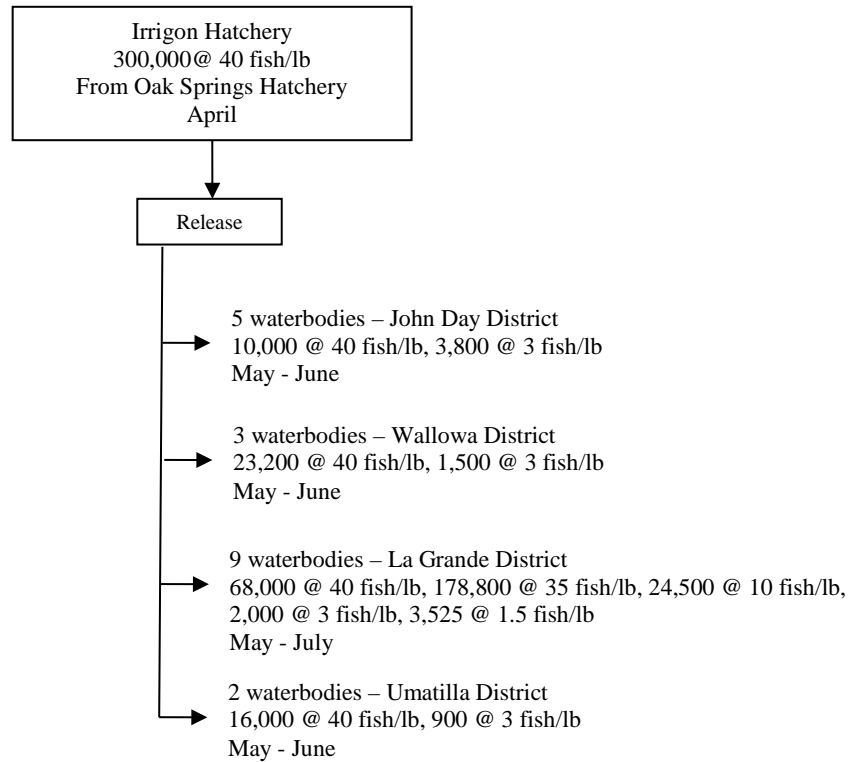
Irrigon Hatchery
300,000@ 40 fish/lb
From Oak Springs Hatchery
April

Release

5 waterbodies – John Day District
10,000 @ 40 fish/lb, 3,800 @ 3 fish/lb
May - June

3 waterbodies – Wallowa District
23,200 @ 40 fish/lb, 1,500 @ 3 fish/lb
May - June

9 waterbodies – La Grande District
68,000 @ 40 fish/lb, 178,800 @ 35 fish/lb, 24,500 @ 10 fish/lb, 2,000 @ 3 fish/lb, 3,525 @ 1.5 fish/lb
May - July

2 waterbodies – Umatilla District
16,000 @ 40 fish/lb, 900 @ 3 fish/lb
May - June